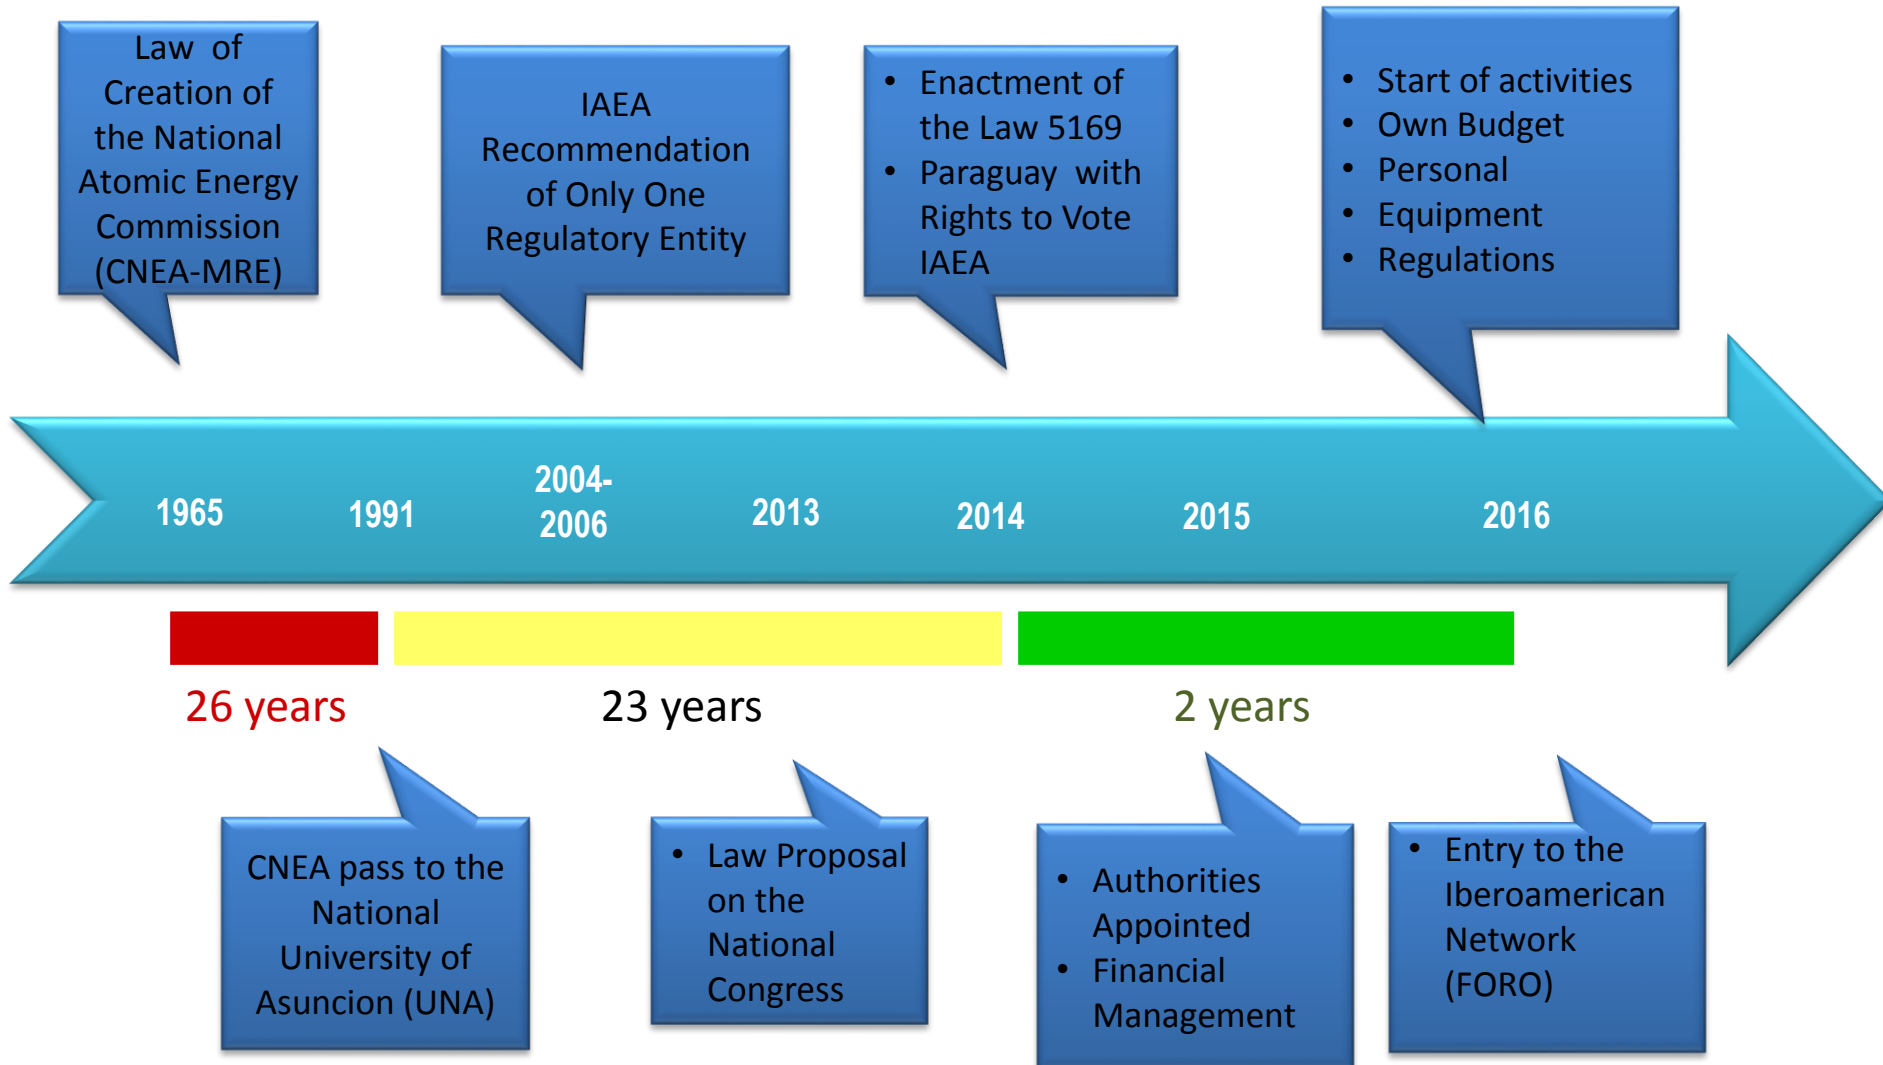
Law of Creation of the National Atomic Energy Commission (CNEA-MRE)

IAEA Recommendation of Only One Regulatory Entity

- Enactment of the Law 5169
- Paraguay with Rights to Vote IAEA

- Start of activities
- Own Budget
- Personal
- Equipment
- Regulations

1965

1991

2004-2006

2013

2014

2015

2016

26 years

23 years

2 years

CNEA pass to the National University of Asuncion (UNA)

- Law Proposal on the National Congress

- Authorities Appointed
- Financial Management

- Entry to the Iberoamerican Network (FORO)